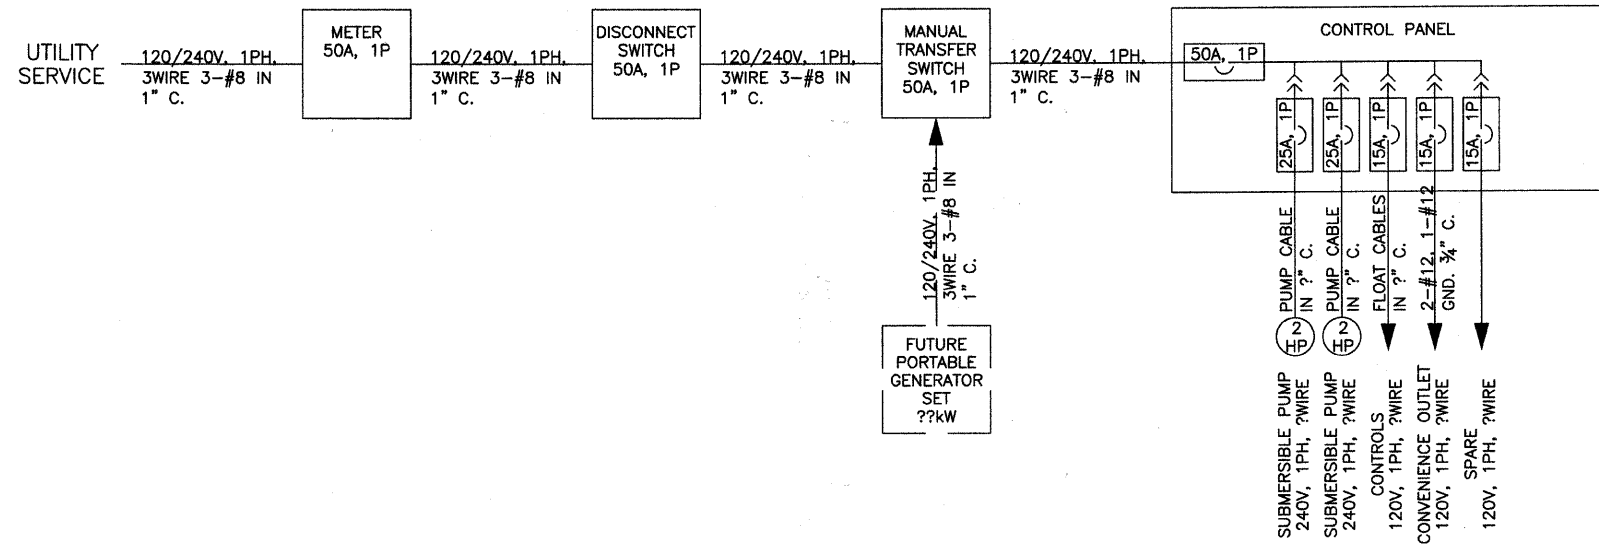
UTILITY SERVICE

120/240V, 1PH, 3WIRE 3-#8 IN 1" C.

METER 50A, 1P

120/240V, 1PH, 3WIRE 3-#8 IN 1" C.

DISCONNECT SWITCH 50A, 1P

120/240V, 1PH, 3WIRE 3-#8 IN 1" C.

MANUAL TRANSFER SWITCH 50A, 1P

120/240V, 1PH, 3WIRE 3-#8 IN 1" C.

120/240V, 1PH, 3WIRE 3-#8 IN 1" C.

FUTURE PORTABLE GENERATOR SET ??kW

CONTROL PANEL

50A, 1P

25A, 1P

25A, 1P

15A, 1P

15A, 1P

15A, 1P

PUMP CABLE IN ?" C.

PUMP CABLE IN ?" C.

FLOAT CABLES IN ?" C.

2-#12, 1-#12 GND. ¾" C.

2 HP

2 HP

SUBMERSIBLE PUMP 240V, 1PH, ?WIRE

SUBMERSIBLE PUMP 240V, 1PH, ?WIRE

CONTROLS 120V, 1PH, ?WIRE

CONVENIENCE OUTLET 120V, 1PH, ?WIRE

SPARE 120V, 1PH, ?WIRE